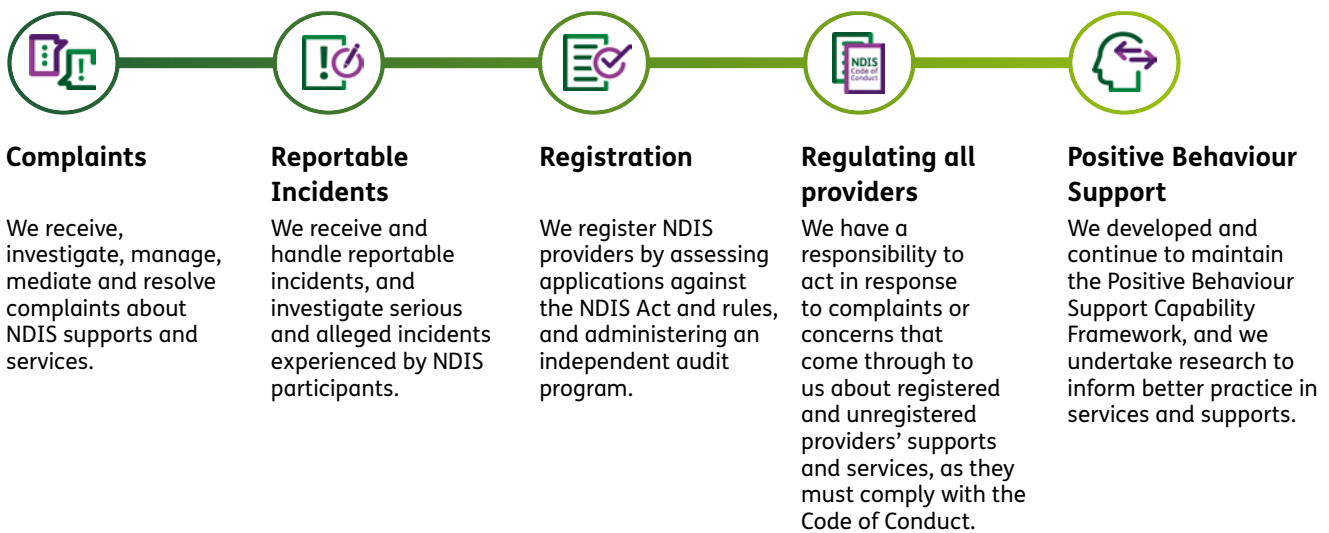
NDIS Code of Conduct

Complaints

We receive, investigate, manage, mediate and resolve complaints about NDIS supports and services.

Reportable Incidents

We receive and handle reportable incidents, and investigate serious and alleged incidents experienced by NDIS participants.

Registration

We register NDIS providers by assessing applications against the NDIS Act and rules, and administering an independent audit program.

Regulating all providers

We have a responsibility to act in response to complaints or concerns that come through to us about registered and unregistered providers' supports and services, as they must comply with the Code of Conduct.

Positive Behaviour Support

We developed and continue to maintain the Positive Behaviour Support Capability Framework, and we undertake research to inform better practice in services and supports.